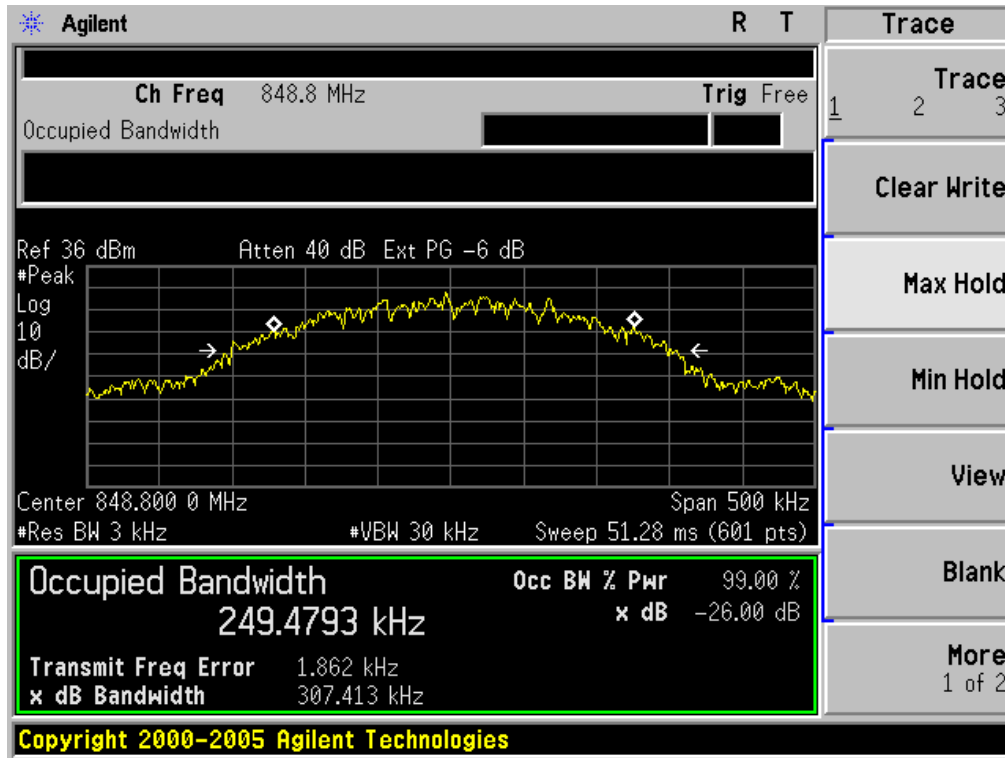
Agilent R T

Ch Freq 848.8 MHz Trig Free

Occupied Bandwidth

Ref 36 dBm Atten 40 dB Ext PG -6 dB

#Peak
Log
10
dB/

Center 848.800 0 MHz Span 500 kHz
#Res BW 3 kHz #VBW 30 kHz Sweep 51.28 ms (601 pts)

Occupied Bandwidth
249.4793 kHz

Occ BW % Pwr 99.00 %
x dB -26.00 dB

Transmit Freq Error 1.862 kHz
x dB Bandwidth 307.413 kHz

Copyright 2000-2005 Agilent Technologies

Trace

Trace
1 2 3

Clear Write

Max Hold

Min Hold

View

Blank

More
1 of 2